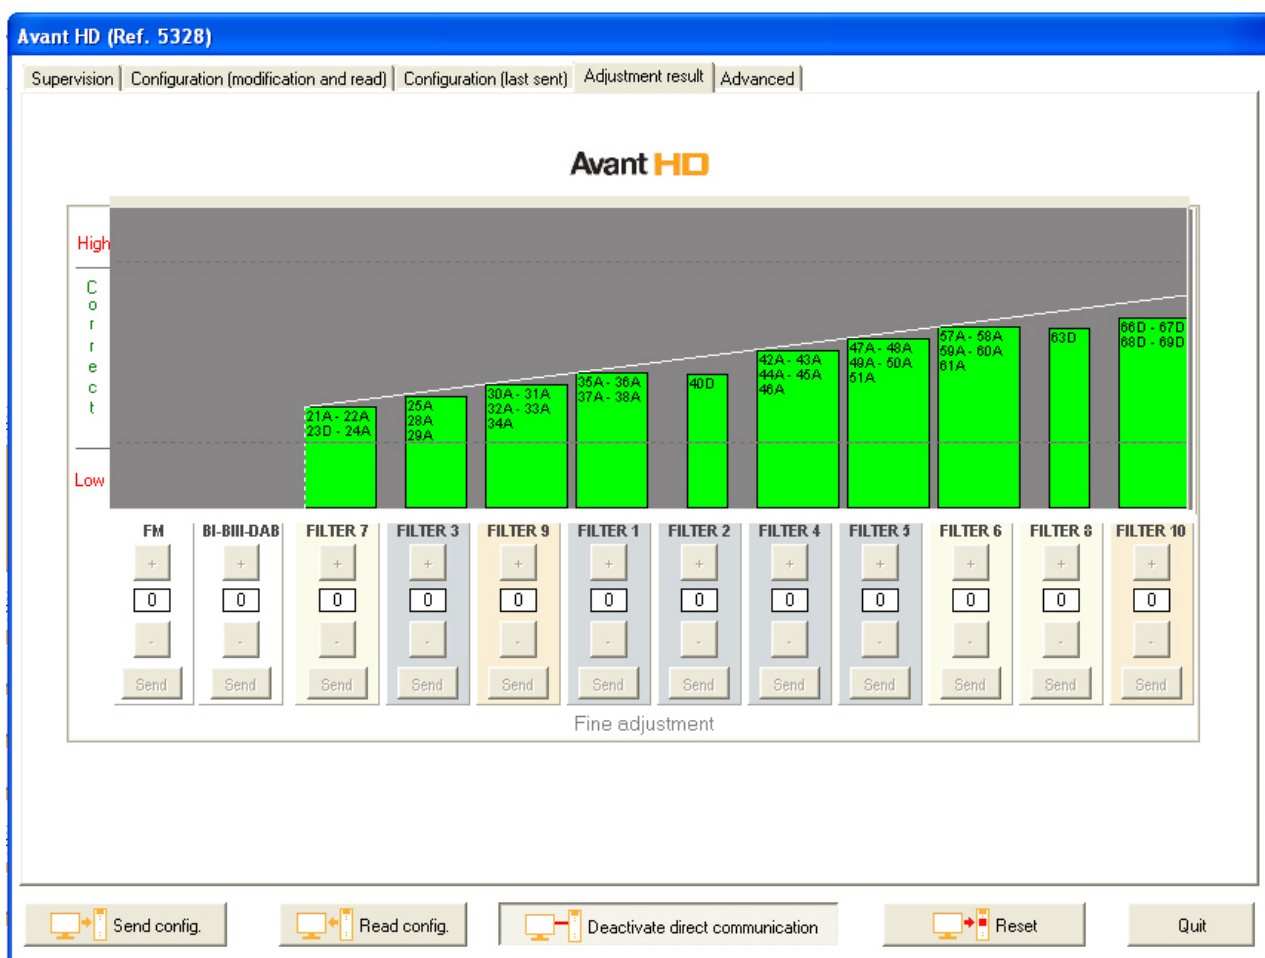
Avant HD (Ref. 5328)

Supervision | Configuration (modification and read) | Configuration (last sent) | Adjustment result | Advanced

Avant HD

High

C o r r e c t

Low

21A - 22A 23D - 24A

25A 28A 29A

30A - 31A 32A - 33A 34A

35A - 36A 37A - 38A

40D

42A - 43A 44A - 45A 46A

47A - 48A 49A - 50A 51A

57A - 58A 59A - 60A 61A

63D

66D - 67D 68D - 69D

| FM | BI-BIII-DAB | FILTER 7 | FILTER 3 | FILTER 9 | FILTER 1 | FILTER 2 | FILTER 4 | FILTER 5 | FILTER 6 | FILTER 8 | FILTER 10 |
|---|---|---|---|---|---|---|---|---|---|---|---|
| + | + | + | + | + | + | + | + | + | + | + | + |
| 0 | 0 | 0 | 0 | 0 | 0 | 0 | 0 | 0 | 0 | 0 | 0 |
| - | - | - | - | - | - | - | - | - | - | - | - |
| Send | Send | Send | Send | Send | Send | Send | Send | Send | Send | Send | Send |

Fine adjustment

Send config.   Read config.   Deactivate direct communication   Reset   Quit